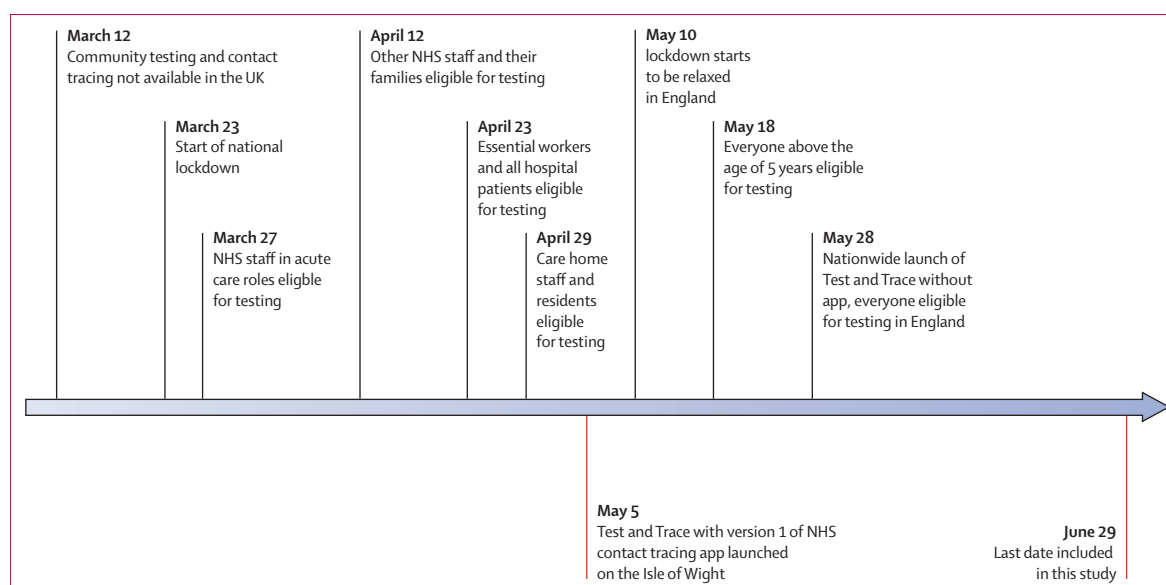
March 12
Community testing and contact tracing not available in the UK

March 23
Start of national lockdown

March 27
NHS staff in acute care roles eligible for testing

April 12
Other NHS staff and their families eligible for testing

April 23
Essential workers and all hospital patients eligible for testing

April 29
Care home staff and residents eligible for testing

May 10
lockdown starts to be relaxed in England

May 18
Everyone above the age of 5 years eligible for testing

May 28
Nationwide launch of Test and Trace without app, everyone eligible for testing in England

May 5
Test and Trace with version 1 of NHS contact tracing app launched on the Isle of Wight

June 29
Last date included in this study